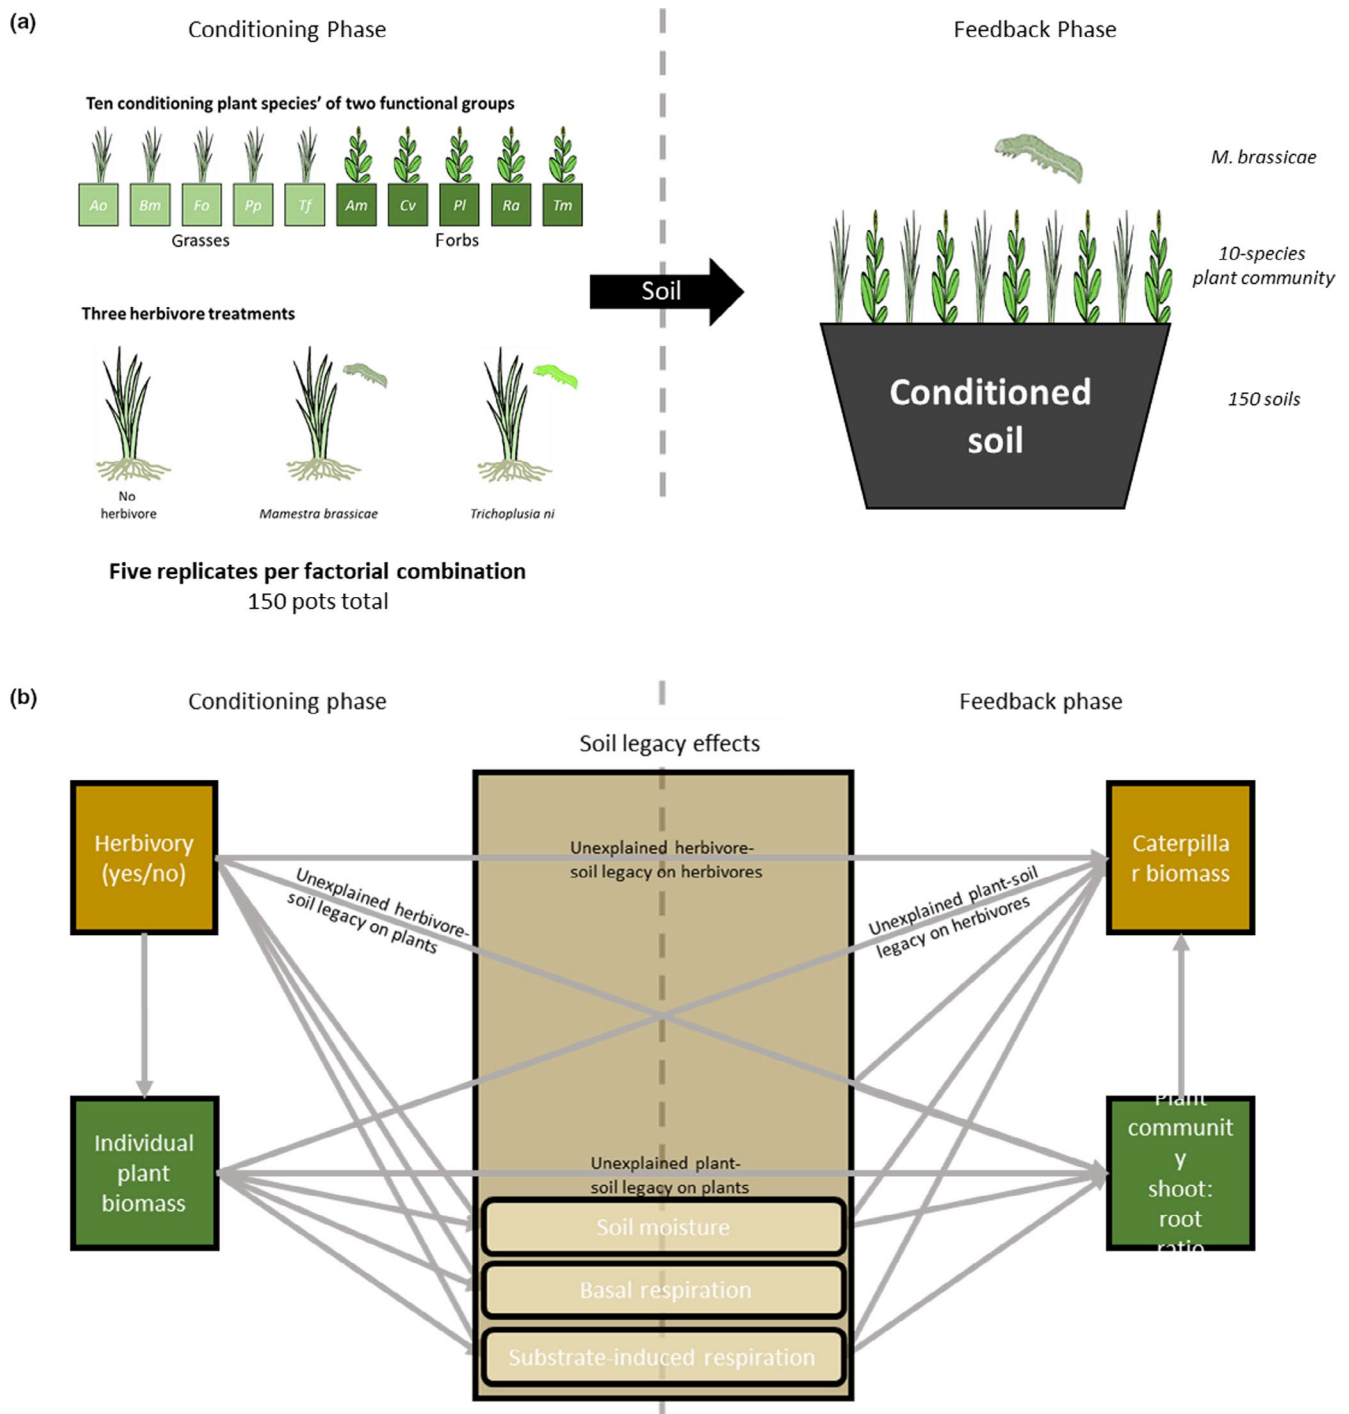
(a)

Conditioning Phase

Feedback Phase

Ten conditioning plant species' of two functional groups

Ao Bm Fo Pp Tf Am Cv Pl Ra Tm

Grasses

Forbs

M. brassicae

10-species plant community

Soil

Three herbivore treatments

Conditioned soil

150 soils

No herbivore

Mamestra brassicae

Trichoplusia ni

Five replicates per factorial combination
150 pots total

(b)

Conditioning phase

Feedback phase

Soil legacy effects

Herbivory (yes/no)

Unexplained herbivore-soil legacy on herbivores

Caterpillar biomass

Unexplained herbivore-soil legacy on plants

Unexplained plant-soil legacy on herbivores

Individual plant biomass

Unexplained plant-soil legacy on plants

Plant community shoot: root ratio

Soil moisture

Basal respiration

Substrate-induced respiration